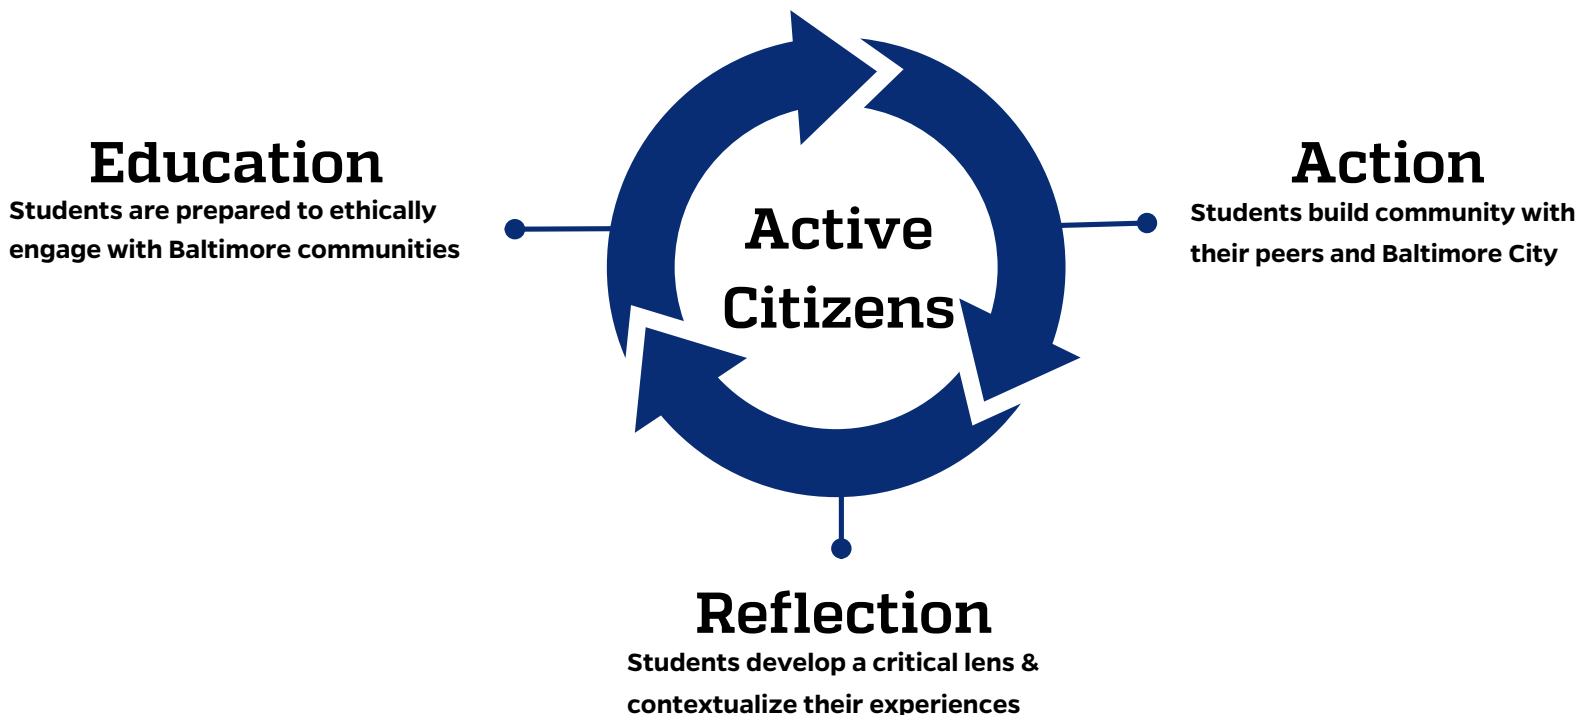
Education
Students are prepared to ethically engage with Baltimore communities

Active Citizens

Action
Students build community with their peers and Baltimore City

Reflection
Students develop a critical lens & contextualize their experiences